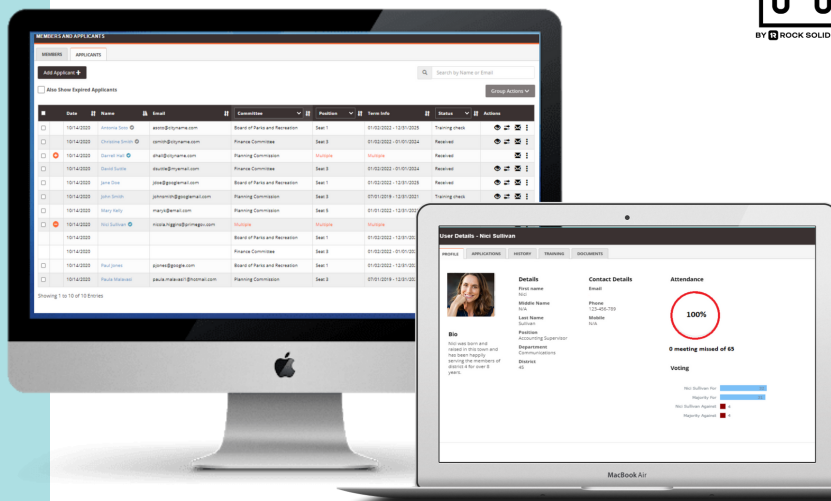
BY ROCK SOLID

MEMBERS AND APPLICANTS

MEMBERS APPLICANTS

Add Applicant +

Also Show Expired Applicants

Search by Name or Email

Group Actions

| | Date | Name | Email | Committee | Position | Term Info | Status | Actions |
|---|---|---|---|---|---|---|---|---|
| | 10/14/2020 | Antonio Soto | asoto@cityname.com | Board of Parks and Recreation | Seat 1 | 01/02/2022 - 12/31/2025 | Training check | |
| | 10/14/2020 | Christine Smith | csmith@cityname.com | Finance Committee | Seat 3 | 01/02/2022 - 01/01/2024 | Received | |
| | 10/14/2020 | Darrell Hart | dhall@cityname.com | Planning Commission | Multiple | Multiple | Received | |
| | 10/14/2020 | David Suide | dsuide@myemail.com | Finance Committee | Seat 3 | 01/02/2022 - 01/01/2024 | Received | |
| | 10/14/2020 | Jane Doe | jdoe@googlemail.com | Board of Parks and Recreation | Seat 1 | 01/02/2022 - 12/31/2025 | Received | |
| | 10/14/2020 | John Smith | johnsmith@googlemail.com | Planning Commission | Seat 3 | 07/01/2019 - 12/31/2021 | Training check | |
| | 10/14/2020 | Mary Kelly | maryk@email.com | Planning Commission | Seat 5 | 01/01/2022 - 12/31/202 | | |
| | 10/14/2020 | Nici Sullivan | mobile.higgins@primegov.com | Multiple | Multiple | Multiple | | |
| | 10/14/2020 | | | Board of Parks and Recreation | Seat 1 | 01/02/2022 - 12/31/202 | | |
| | 10/14/2020 | | | Finance Committee | Seat 3 | 01/02/2022 - 01/01/202 | | |
| | 10/14/2020 | Paul Jones | pjones@google.com | Board of Parks and Recreation | Seat 1 | 01/02/2022 - 12/31/202 | | |
| | 10/14/2020 | Paula Malevasi | paula.malevasi1@hotmail.com | Planning Commission | Seat 3 | 07/01/2019 - 12/31/202 | | |

Showing 1 to 10 of 10 Entries

User Details - Nici Sullivan

PROFILE APPLICATIONS HISTORY TRAINING DOCUMENTS

Details
First name
Nici
Middle Name
N/A
Last Name
Sullivan
Position
Accounting Supervisor
Department
Communications
District
45

Contact Details
Email

Phone
123-456-789
Mobile
N/A

Attendance

100%

0 meeting missed of 65

Voting

Nici Sullivan For
Majority For
Nici Sullivan Against 4
Majority Against 4

Bio
Nici was born and raised in this town and has been happily serving the members of district 4 for over 9 years.

MacBook Air